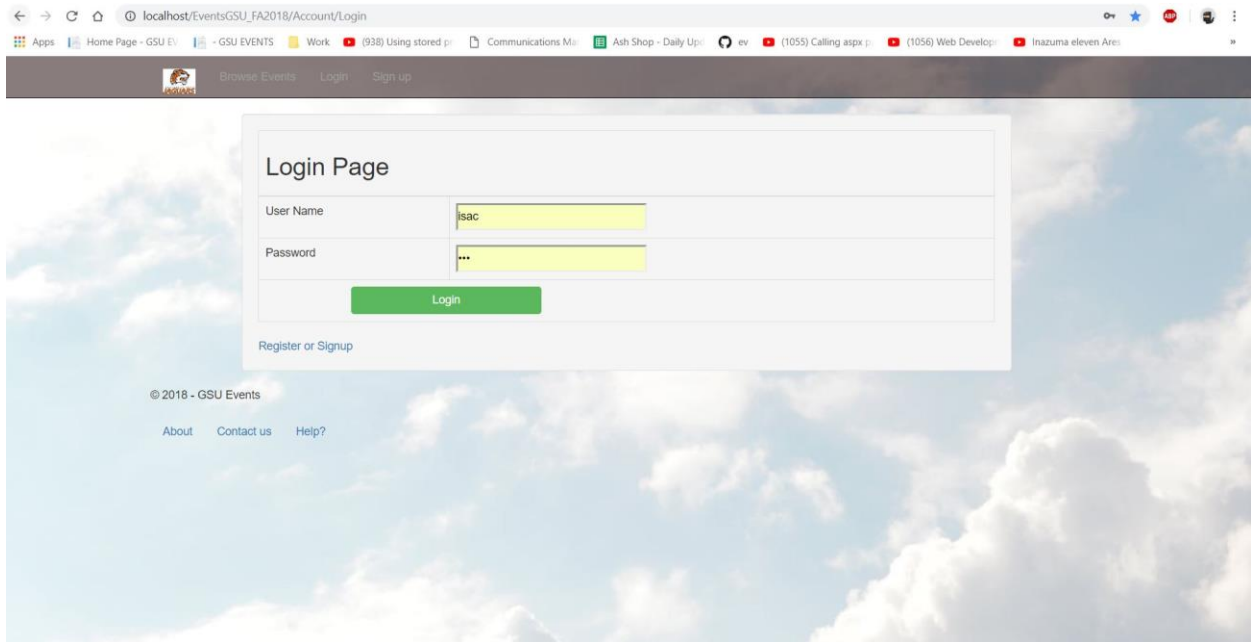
localhost/EventsGSU_FA2018/Account/Login

Apps | Home Page - GSU EV | - GSU EVENTS | Work | (938) Using stored pr | Communications Ma | Ash Shop - Daily Upd | ev | (1055) Calling aspx p | (1056) Web Develop | Inazuma eleven Ares

Browse Events Login Sign up

Login Page

| User Name | isac |
|---|---|
| Password | ••• |

Login

Register or Signup

© 2018 - GSU Events

About Contact us Help?